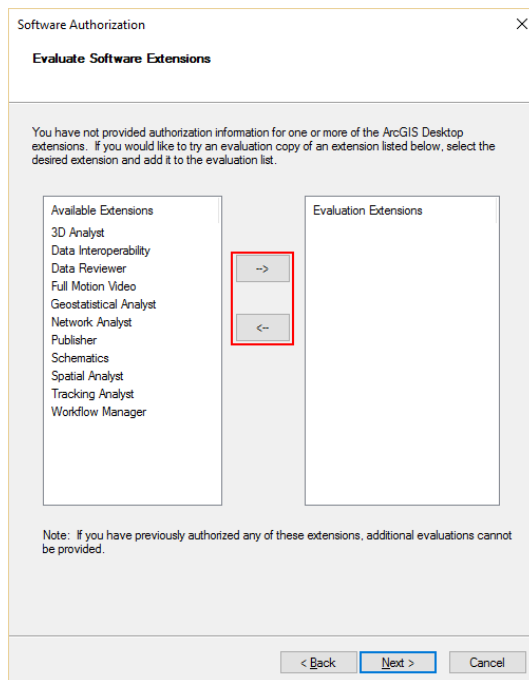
Software Authorization

Evaluate Software Extensions

You have not provided authorization information for one or more of the ArcGIS Desktop extensions. If you would like to try an evaluation copy of an extension listed below, select the desired extension and add it to the evaluation list.

Available Extensions
3D Analyst
Data Interoperability
Data Reviewer
Full Motion Video
Geostatistical Analyst
Network Analyst
Publisher
Schematics
Spatial Analyst
Tracking Analyst
Workflow Manager

-->

<--

Evaluation Extensions

Note: If you have previously authorized any of these extensions, additional evaluations cannot be provided.

< Back

Next >

Cancel